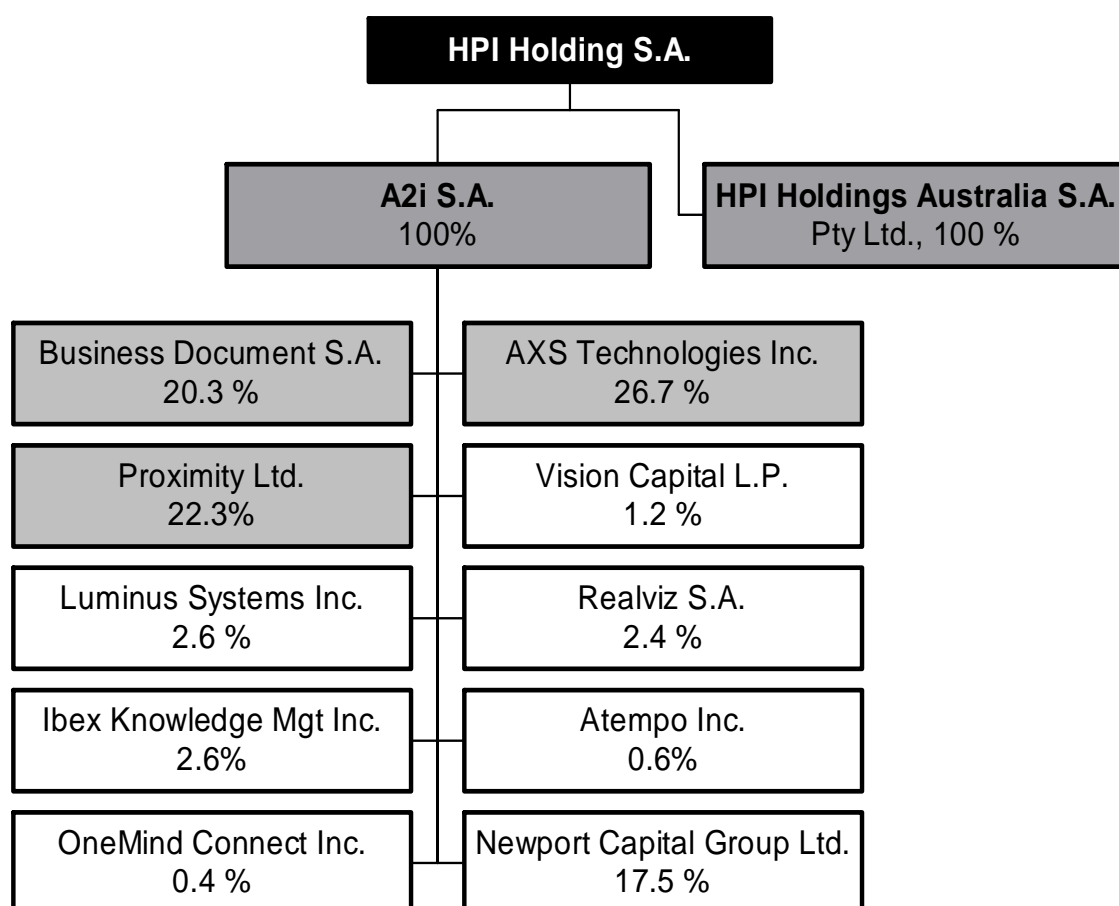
HPI Holding S.A.

A2i S.A.
100%

HPI Holdings Australia S.A.
Pty Ltd., 100 %

Business Document S.A.
20.3 %

AXS Technologies Inc.
26.7 %

Proximity Ltd.
22.3%

Vision Capital L.P.
1.2 %

Luminus Systems Inc.
2.6 %

Realviz S.A.
2.4 %

Ibex Knowledge Mgt Inc.
2.6%

Atempo Inc.
0.6%

OneMind Connect Inc.
0.4 %

Newport Capital Group Ltd.
17.5 %